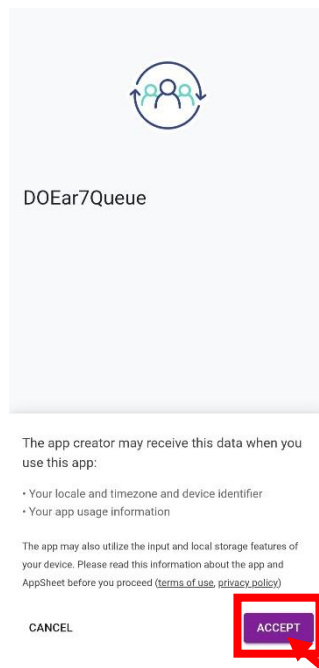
DOEar7Queue

The app creator may receive this data when you use this app:

• Your locale and timezone and device identifier
• Your app usage information

The app may also utilize the input and local storage features of your device. Please read this information about the app and AppSheet before you proceed (terms of use, privacy policy)

CANCEL

ACCEPT